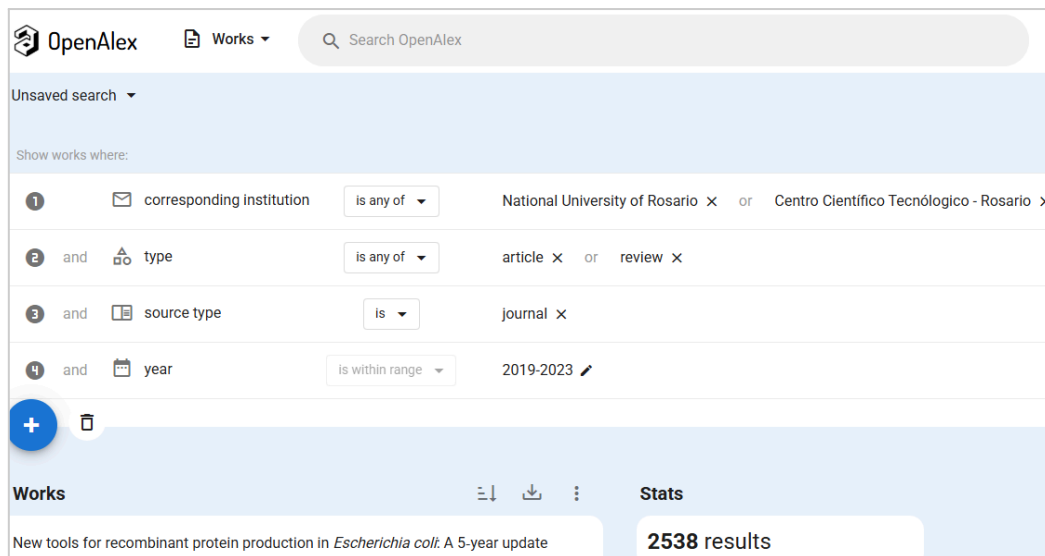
OpenAlex Works Search OpenAlex

Unsaved search

Show works where:

1 corresponding institution is any of National University of Rosario × or Centro Científico Tecnológico - Rosario ×

2 and type is any of article × or review ×

3 and source type is journal ×

4 and year is within range 2019-2023

+

Works

Stats

New tools for recombinant protein production in *Escherichia coli*: A 5-year update

2538 results